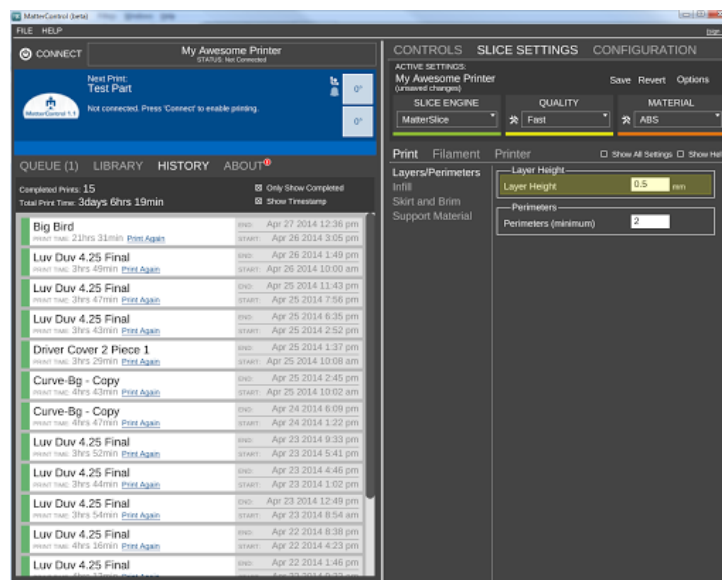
MatterControl (beta)

FILE HELP

CONNECT

My Awesome Printer
STATUS: Not Connected

Next Print:
Test Part
Not connected. Press 'Connect' to enable printing.

MatterControl 1.1

0°

0°

QUEUE (1) LIBRARY HISTORY ABOUT

Completed Prints: 15
Total Print Time: 3days 6hrs 19min

Only Show Completed
Show Timestamp

| | | |
|---|---|---|
| Big Bird | END: | Apr 27 2014 12:36 pm |
| PRINT TIME: 21hrs 31min Print Again | START: | Apr 26 2014 3:05 pm |
| Luv Duv 4.25 Final | END: | Apr 26 2014 1:49 pm |
| PRINT TIME: 3hrs 49min Print Again | START: | Apr 26 2014 10:00 am |
| Luv Duv 4.25 Final | END: | Apr 25 2014 11:43 pm |
| PRINT TIME: 3hrs 47min Print Again | START: | Apr 25 2014 7:56 pm |
| Luv Duv 4.25 Final | END: | Apr 25 2014 6:35 pm |
| PRINT TIME: 3hrs 43min Print Again | START: | Apr 25 2014 2:52 pm |
| Driver Cover 2 Piece 1 | END: | Apr 25 2014 1:37 pm |
| PRINT TIME: 3hrs 29min Print Again | START: | Apr 25 2014 10:08 am |
| Curve-Bg - Copy | END: | Apr 25 2014 2:45 pm |
| PRINT TIME: 4hrs 43min Print Again | START: | Apr 25 2014 10:02 am |
| Curve-Bg - Copy | END: | Apr 24 2014 6:09 pm |
| PRINT TIME: 4hrs 47min Print Again | START: | Apr 24 2014 1:22 pm |
| Luv Duv 4.25 Final | END: | Apr 23 2014 9:33 pm |
| PRINT TIME: 3hrs 52min Print Again | START: | Apr 23 2014 5:41 pm |
| Luv Duv 4.25 Final | END: | Apr 23 2014 4:46 pm |
| PRINT TIME: 3hrs 44min Print Again | START: | Apr 23 2014 1:02 pm |
| Luv Duv 4.25 Final | END: | Apr 23 2014 12:49 pm |
| PRINT TIME: 3hrs 54min Print Again | START: | Apr 23 2014 8:54 am |
| Luv Duv 4.25 Final | END: | Apr 22 2014 8:38 pm |
| PRINT TIME: 4hrs 16min Print Again | START: | Apr 22 2014 4:23 pm |
| Luv Duv 4.25 Final | END: | Apr 22 2014 1:46 pm |

CONTROLS SLICE SETTINGS CONFIGURATION

ACTIVE SETTINGS:
My Awesome Printer
(unsaved changes)

Save Revert Options

SLICE ENGINE
MatterSlice

QUALITY
Fast

MATERIAL
ABS

Print Filament Printer

Show All Settings Show Hel

Layers/Perimeters
Infill
Skirt and Brim
Support Material

Layer Height
Layer Height 0.5 mm

Perimeters
Perimeters (minimum) 2